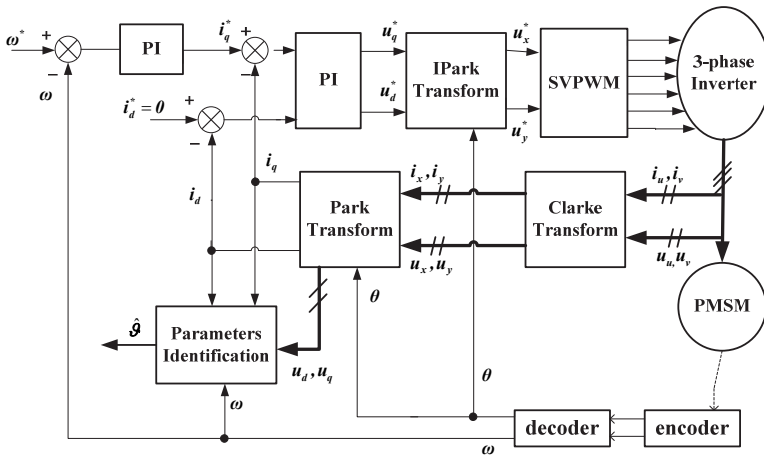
$\omega^*$ + − $\omega$ PI $i_q^*$ + − PI $u_q^*$ $u_d^*$ IPark Transform $u_x^*$ $u_y^*$ SVPWM 3-phase Inverter

$i_d^* = 0$ + − $i_q$ $i_d$ Park Transform $i_x, i_y$ $u_x, u_y$ Clarke Transform $i_u, i_v$ $u_u, u_v$

PMSM

$\hat{\vartheta}$ Parameters Identification $u_d, u_q$ $\omega$ $\theta$ $\theta$

decoder encoder $\omega$